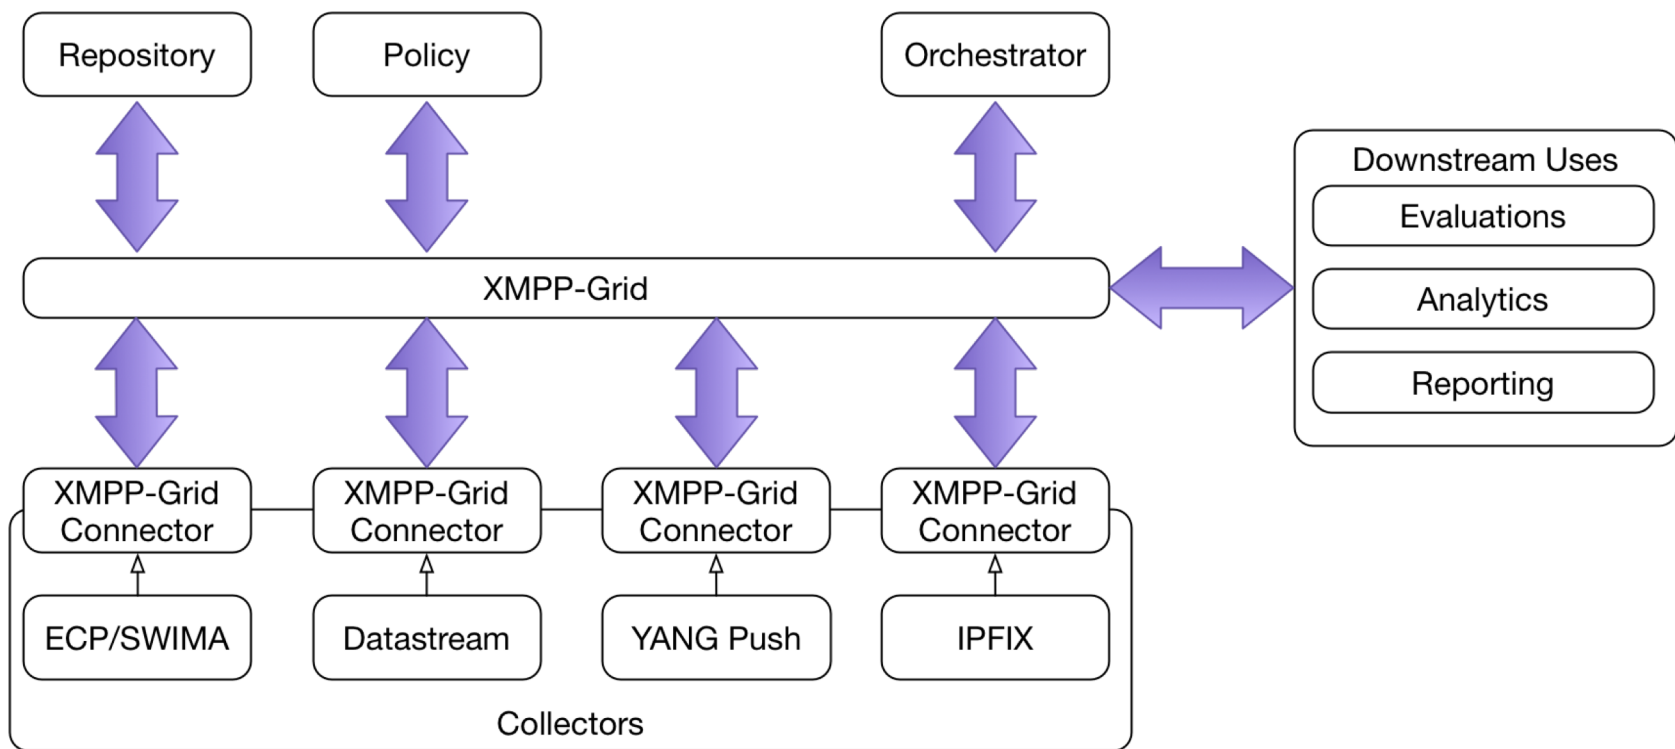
Repository

Policy

Orchestrator

Downstream Uses

Evaluations

Analytics

Reporting

XMPP-Grid

XMPP-Grid Connector

XMPP-Grid Connector

XMPP-Grid Connector

XMPP-Grid Connector

ECP/SWIMA

Datastream

YANG Push

IPFIX

Collectors